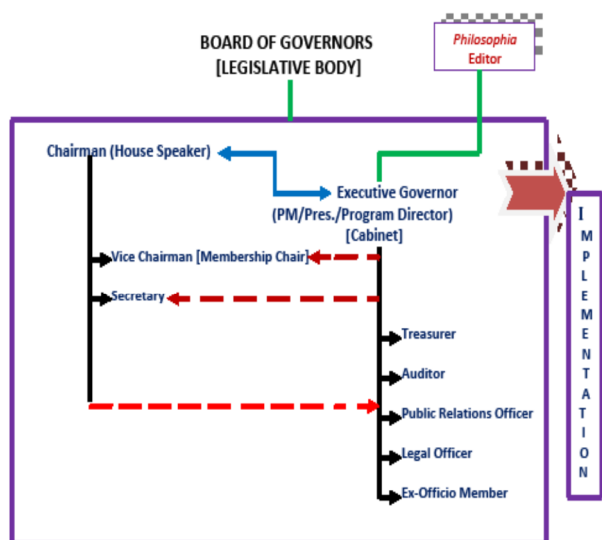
BOARD OF GOVERNORS
[LEGISLATIVE BODY]

Philosophia
Editor

Chairman (House Speaker)

Executive Governor
(PM/Pres./Program Director)
[Cabinet]

Vice Chairman [Membership Chair]

Secretary

Treasurer

Auditor

Public Relations Officer

Legal Officer

Ex-Officio Member

I
M
P
L
E
M
E
N
T
A
T
I
O
N